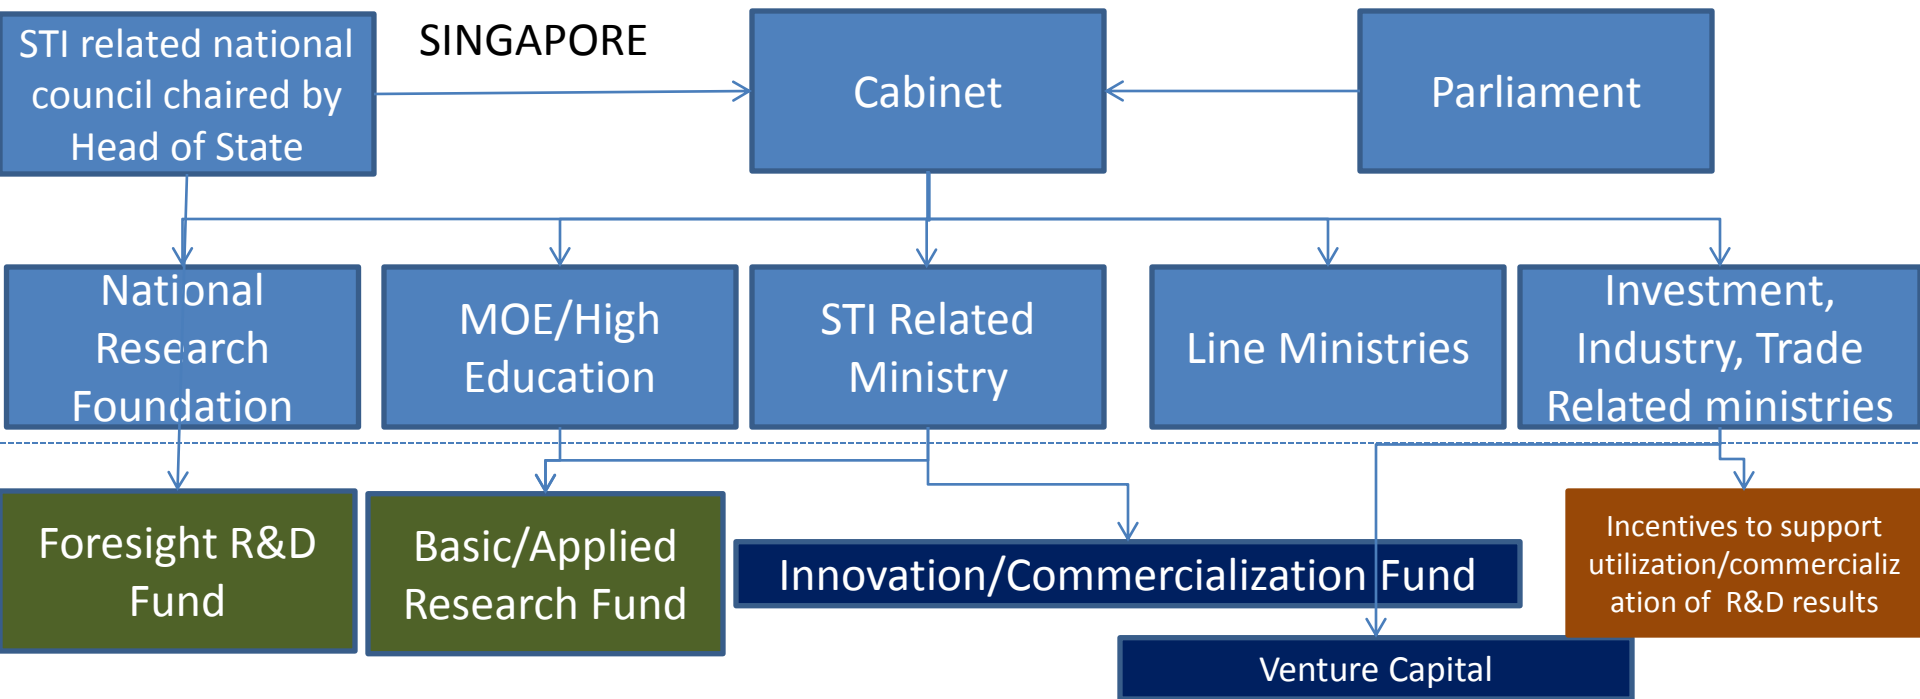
STI related national council chaired by Head of State

SINGAPORE

Cabinet

Parliament

National Research Foundation

MOE/High Education

STI Related Ministry

Line Ministries

Investment, Industry, Trade Related ministries

Foresight R&D Fund

Basic/Applied Research Fund

Innovation/Commercialization Fund

Incentives to support utilization/commercialization of R&D results

Venture Capital